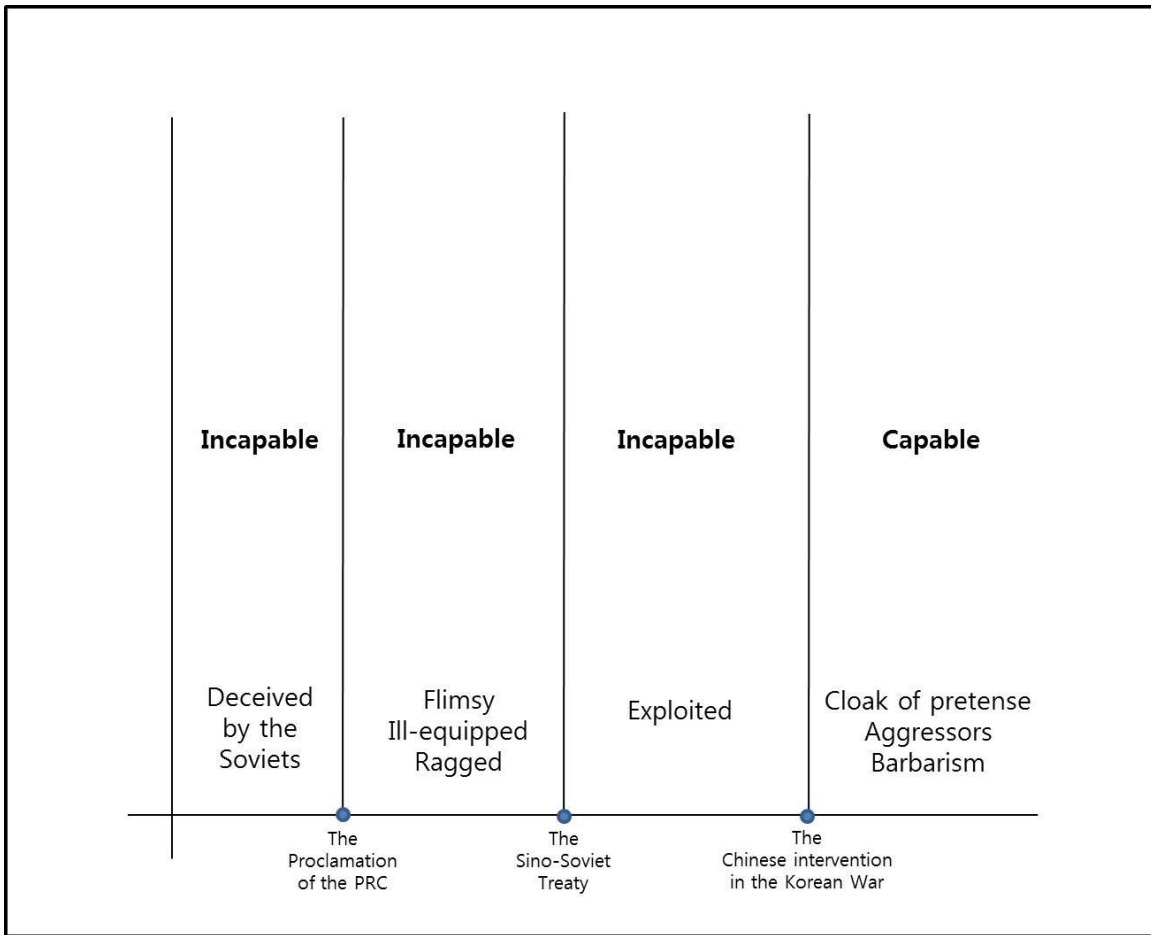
Incapable

Deceived by the Soviets

Incapable

Flimsy
Ill-equipped
Ragged

Incapable

Exploited

Capable

Cloak of pretense
Aggressors
Barbarism

The Proclamation of the PRC

The Sino-Soviet Treaty

The Chinese intervention in the Korean War